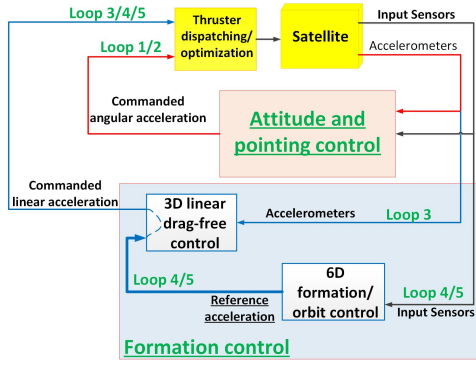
Loop 3/4/5

Thruster dispatching/ optimization

Satellite

Input Sensors

Loop 1/2

Accelerometers

Commanded angular acceleration

Attitude and pointing control

Commanded linear acceleration

3D linear drag-free control

Accelerometers

Loop 3

Loop 4/5

6D formation/ orbit control

Loop 4/5

Reference acceleration

Input Sensors

Formation control